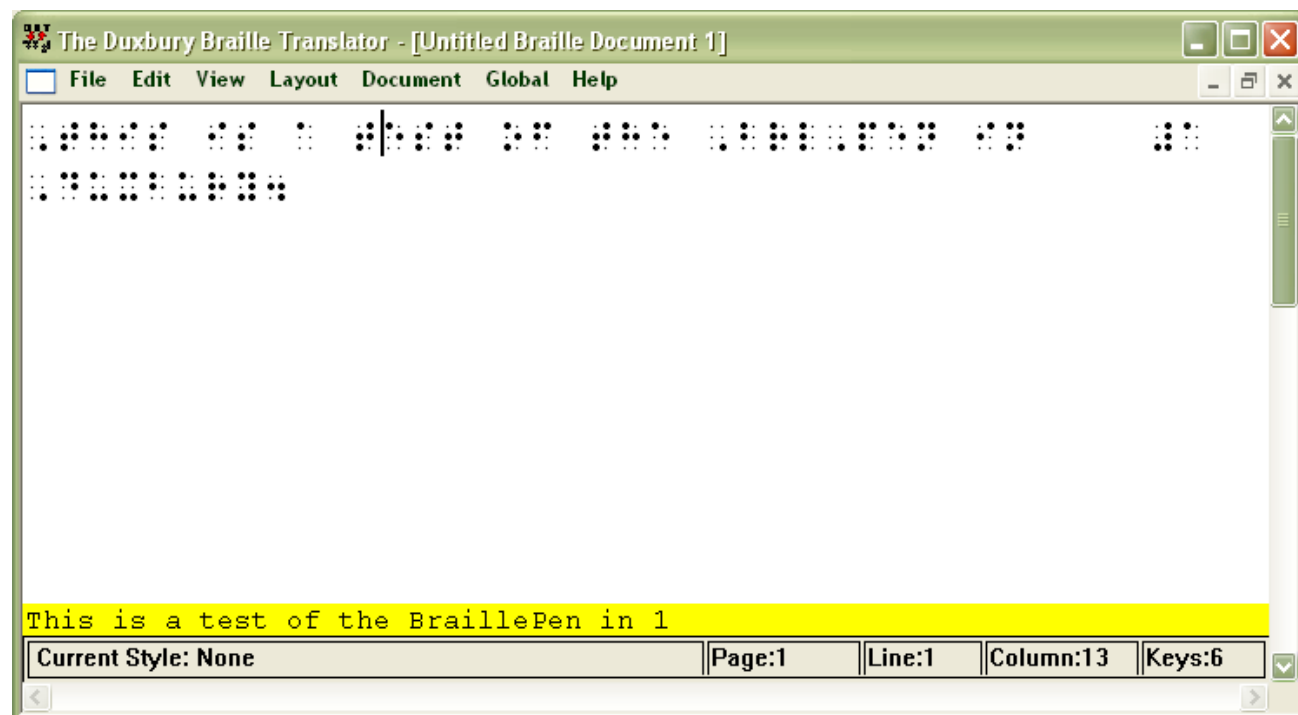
The Duxbury Braille Translator - [Untitled Braille Document 1]

File Edit View Layout Document Global Help

This is a test of the BraillePen in 1

Current Style: None | Page:1 | Line:1 | Column:13 | Keys:6